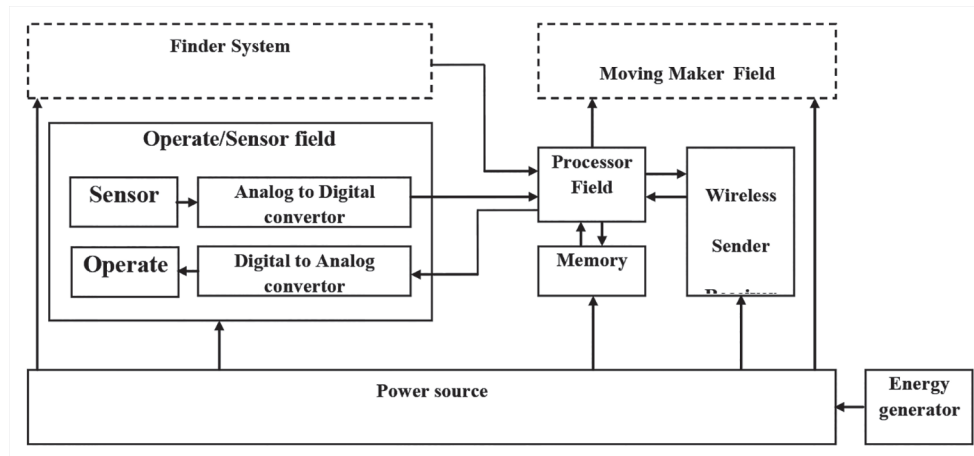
Finder System

Moving Maker Field

Operate/Sensor field

Sensor

Analog to Digital convertor

Operate

Digital to Analog convertor

Processor Field

Memory

Wireless Sender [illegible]

Power source

Energy generator